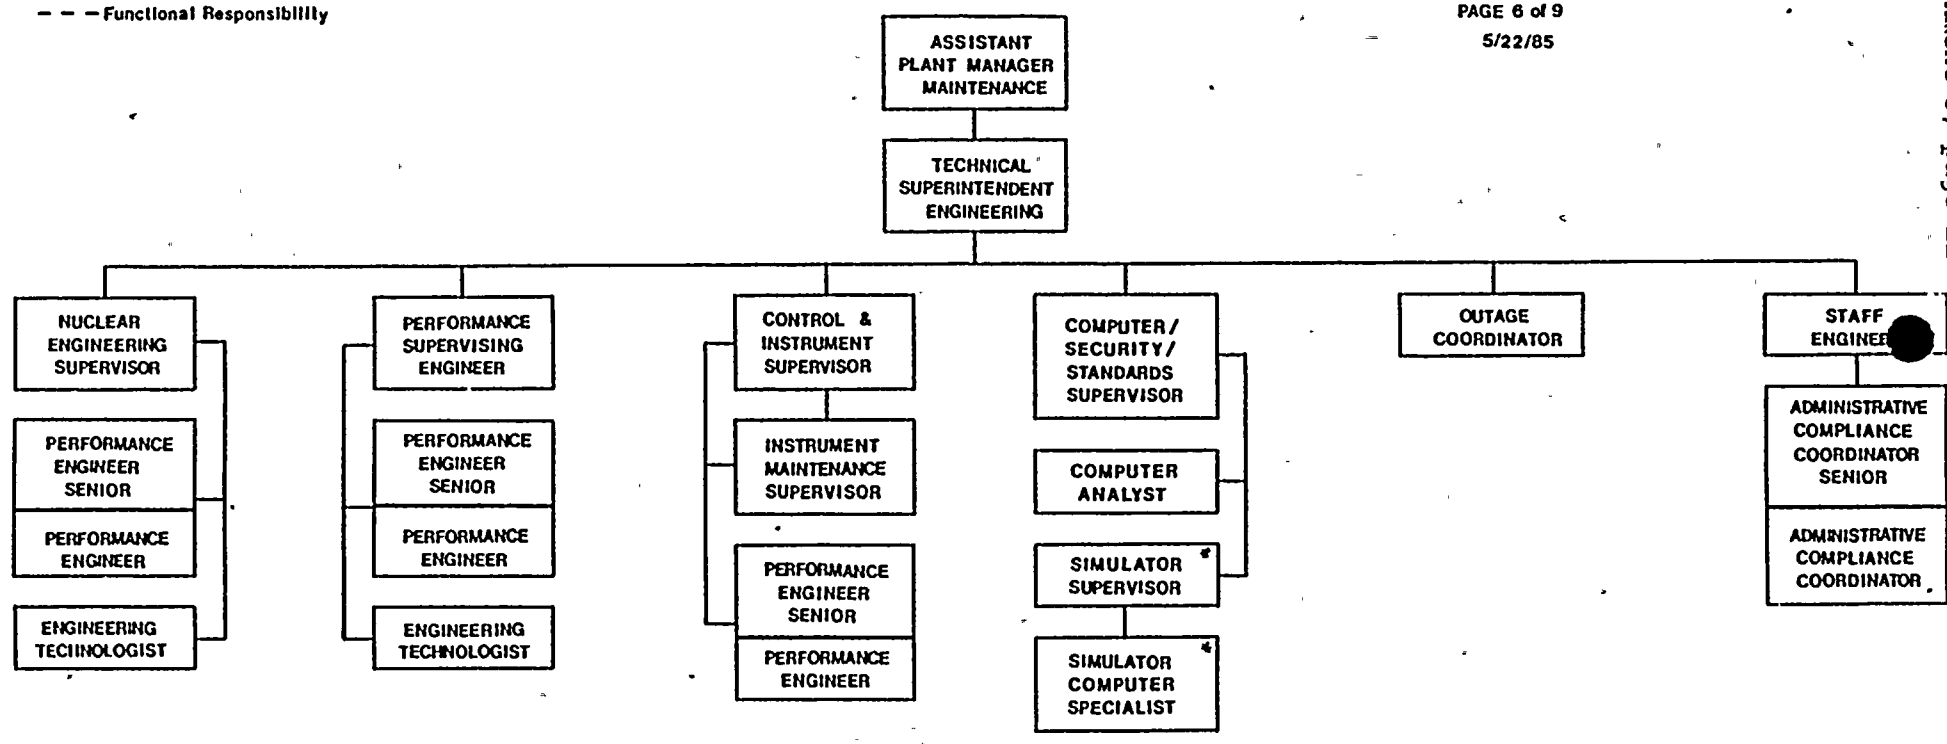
- - - Functional Responsibility

PAGE 6 of 9

5/22/85

ASSISTANT PLANT MANAGER MAINTENANCE

TECHNICAL SUPERINTENDENT ENGINEERING

NUCLEAR ENGINEERING SUPERVISOR

PERFORMANCE ENGINEER SENIOR

PERFORMANCE ENGINEER

ENGINEERING TECHNOLOGIST

PERFORMANCE SUPERVISING ENGINEER

PERFORMANCE ENGINEER SENIOR

PERFORMANCE ENGINEER

ENGINEERING TECHNOLOGIST

CONTROL & INSTRUMENT SUPERVISOR

INSTRUMENT MAINTENANCE SUPERVISOR

PERFORMANCE ENGINEER SENIOR

PERFORMANCE ENGINEER

COMPUTER/ SECURITY/ STANDARDS SUPERVISOR

COMPUTER ANALYST

SIMULATOR SUPERVISOR *

SIMULATOR COMPUTER SPECIALIST *

OUTAGE COORDINATOR

STAFF ENGINE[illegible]

ADMINISTRATIVE COMPLIANCE COORDINATOR SENIOR

ADMINISTRATIVE COMPLIANCE COORDINATOR